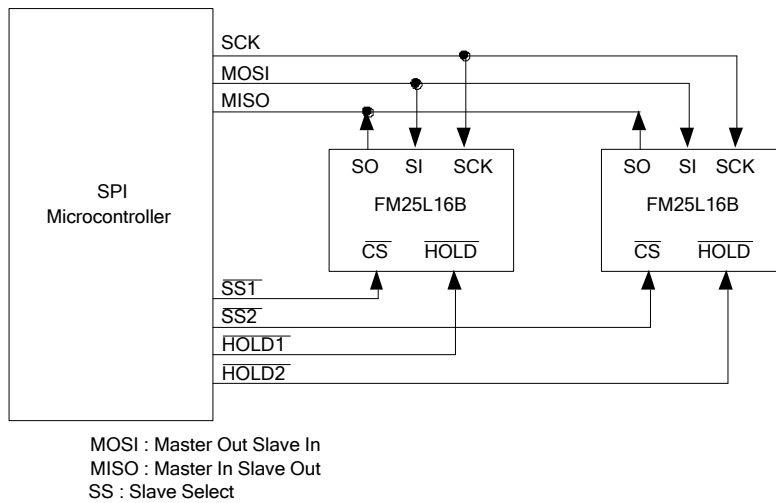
SPI Microcontroller

SCK
MOSI
MISO

SO SI SCK
FM25L16B
$\overline{CS}$ $\overline{HOLD}$

SO SI SCK
FM25L16B
$\overline{CS}$ $\overline{HOLD}$

$\overline{SS1}$
$\overline{SS2}$
$\overline{HOLD1}$
$\overline{HOLD2}$

MOSI : Master Out Slave In
MISO : Master In Slave Out
SS : Slave Select